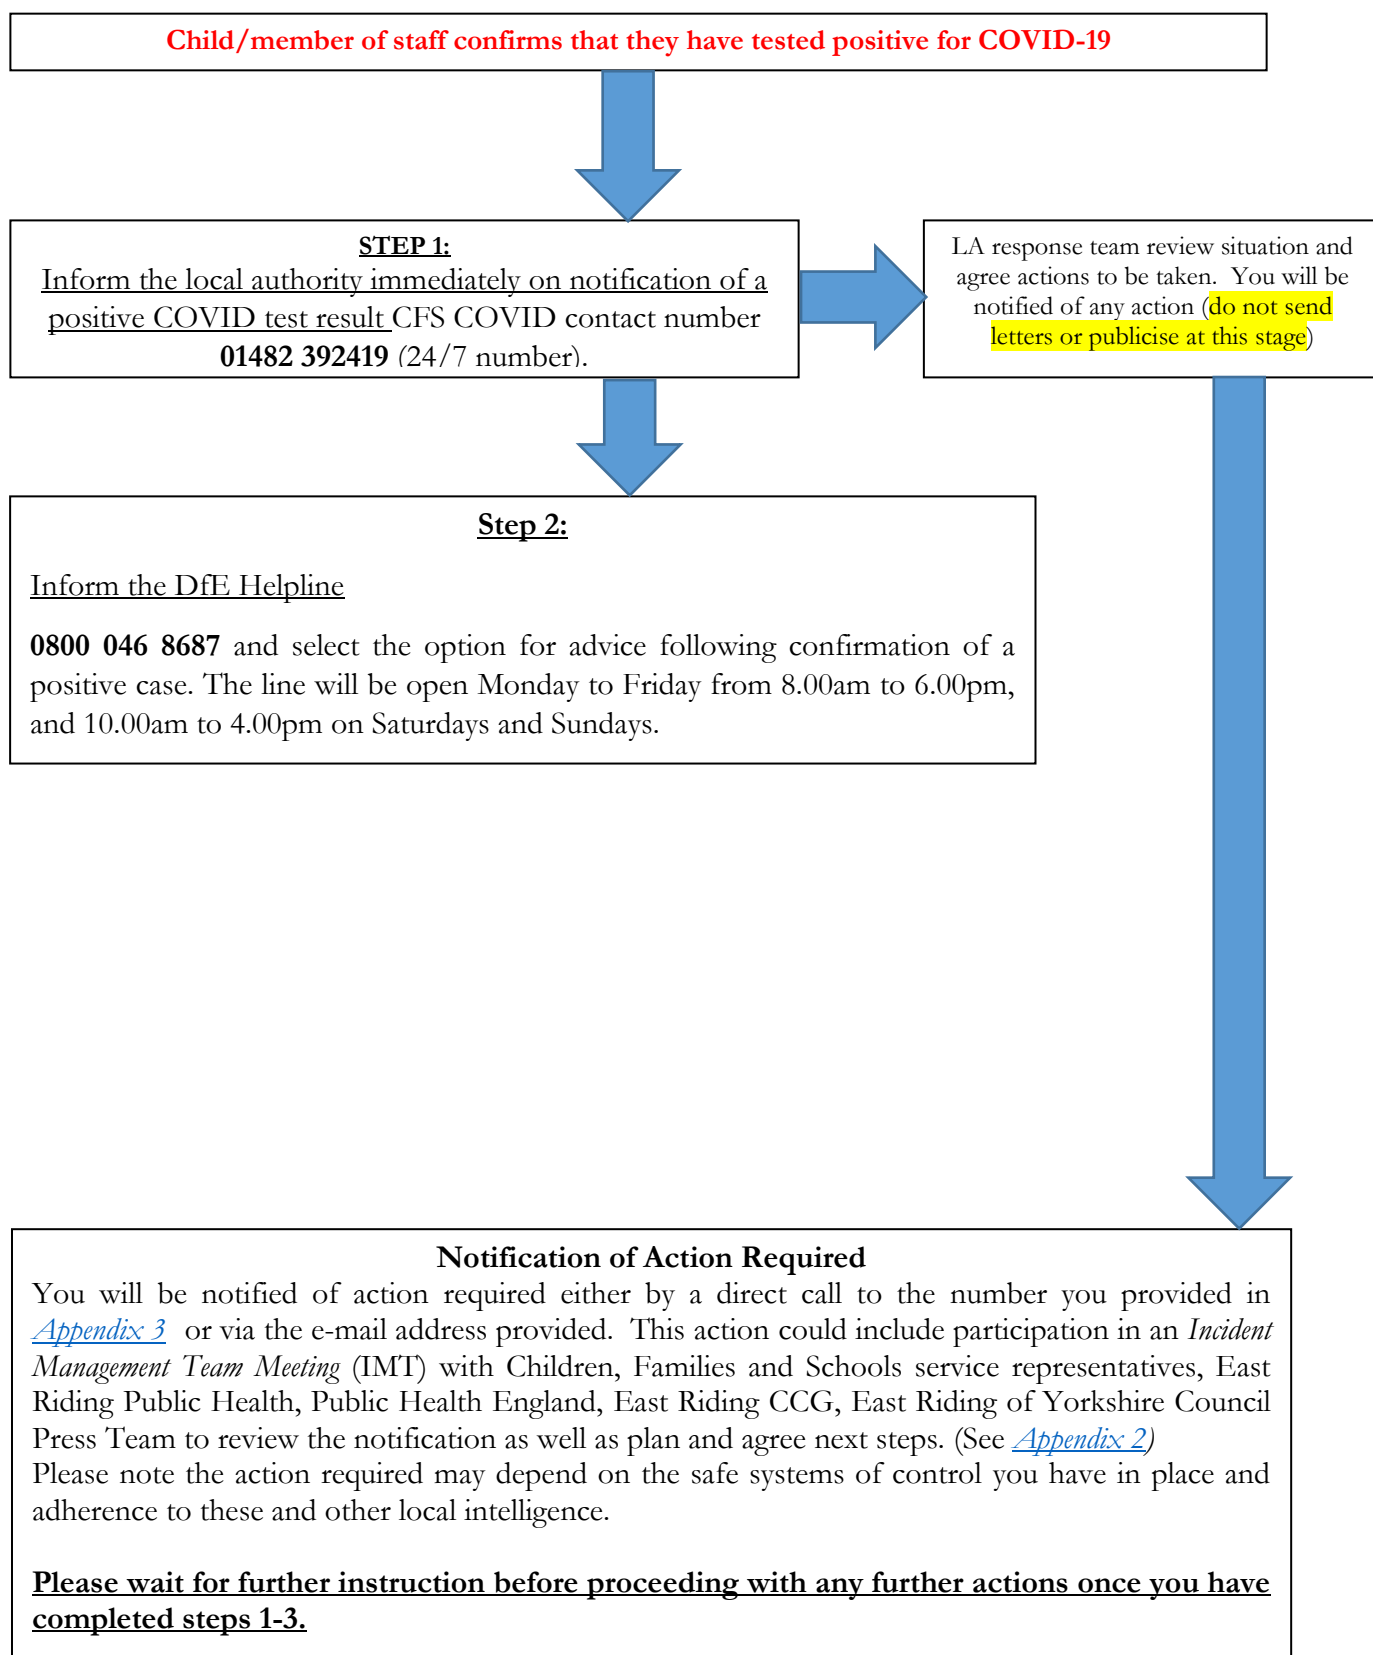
Child/member of staff confirms that they have tested positive for COVID-19

STEP 1:
Inform the local authority immediately on notification of a positive COVID test result CFS COVID contact number **01482 392419** (24/7 number).

LA response team review situation and agree actions to be taken. You will be notified of any action (do not send letters or publicise at this stage)

Step 2:

Inform the DfE Helpline

**0800 046 8687** and select the option for advice following confirmation of a positive case. The line will be open Monday to Friday from 8.00am to 6.00pm, and 10.00am to 4.00pm on Saturdays and Sundays.

Notification of Action Required
You will be notified of action required either by a direct call to the number you provided in *Appendix 3* or via the e-mail address provided. This action could include participation in an *Incident Management Team Meeting* (IMT) with Children, Families and Schools service representatives, East Riding Public Health, Public Health England, East Riding CCG, East Riding of Yorkshire Council Press Team to review the notification as well as plan and agree next steps. (See *Appendix 2*)
Please note the action required may depend on the safe systems of control you have in place and adherence to these and other local intelligence.

**Please wait for further instruction before proceeding with any further actions once you have completed steps 1-3.**